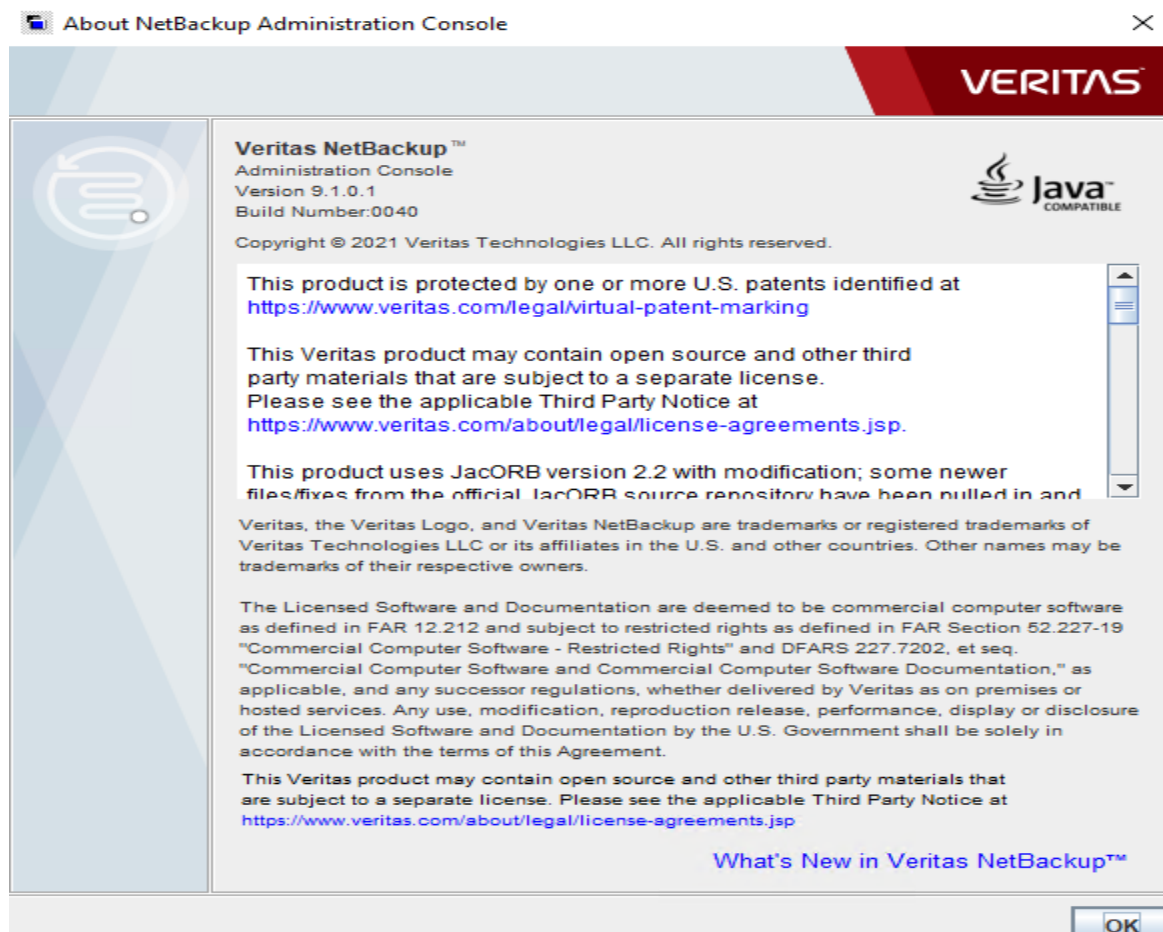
About NetBackup Administration Console

VERITAS

Veritas NetBackup™
Administration Console
Version 9.1.0.1
Build Number:0040

Java COMPATIBLE

Copyright © 2021 Veritas Technologies LLC. All rights reserved.

This product is protected by one or more U.S. patents identified at https://www.veritas.com/legal/virtual-patent-marking

This Veritas product may contain open source and other third party materials that are subject to a separate license. Please see the applicable Third Party Notice at https://www.veritas.com/about/legal/license-agreements.jsp.

This product uses JacORB version 2.2 with modification; some newer files/fixes from the official JacORB source repository have been pulled in and

Veritas, the Veritas Logo, and Veritas NetBackup are trademarks or registered trademarks of Veritas Technologies LLC or its affiliates in the U.S. and other countries. Other names may be trademarks of their respective owners.

The Licensed Software and Documentation are deemed to be commercial computer software as defined in FAR 12.212 and subject to restricted rights as defined in FAR Section 52.227-19 "Commercial Computer Software - Restricted Rights" and DFARS 227.7202, et seq. "Commercial Computer Software and Commercial Computer Software Documentation," as applicable, and any successor regulations, whether delivered by Veritas as on premises or hosted services. Any use, modification, reproduction release, performance, display or disclosure of the Licensed Software and Documentation by the U.S. Government shall be solely in accordance with the terms of this Agreement.

This Veritas product may contain open source and other third party materials that are subject to a separate license. Please see the applicable Third Party Notice at https://www.veritas.com/about/legal/license-agreements.jsp

What's New in Veritas NetBackup™

OK